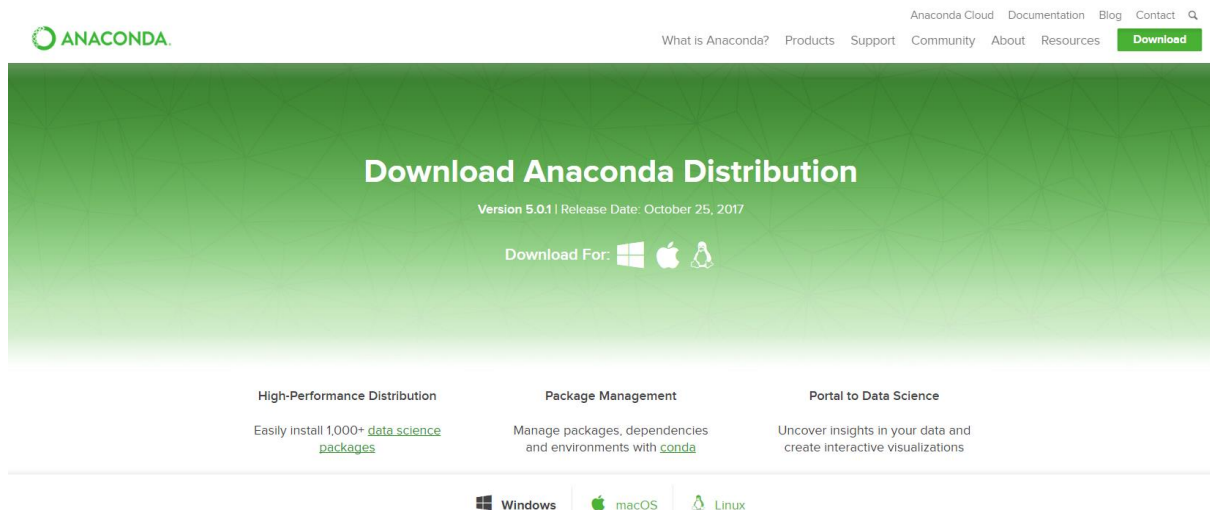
ANACONDA.

Anaconda Cloud Documentation Blog Contact

What is Anaconda? Products Support Community About Resources Download

Download Anaconda Distribution

Version 5.0.1 | Release Date: October 25, 2017

Download For:

High-Performance Distribution

Easily install 1,000+ data science packages

Package Management

Manage packages, dependencies and environments with conda

Portal to Data Science

Uncover insights in your data and create interactive visualizations

Windows macOS Linux